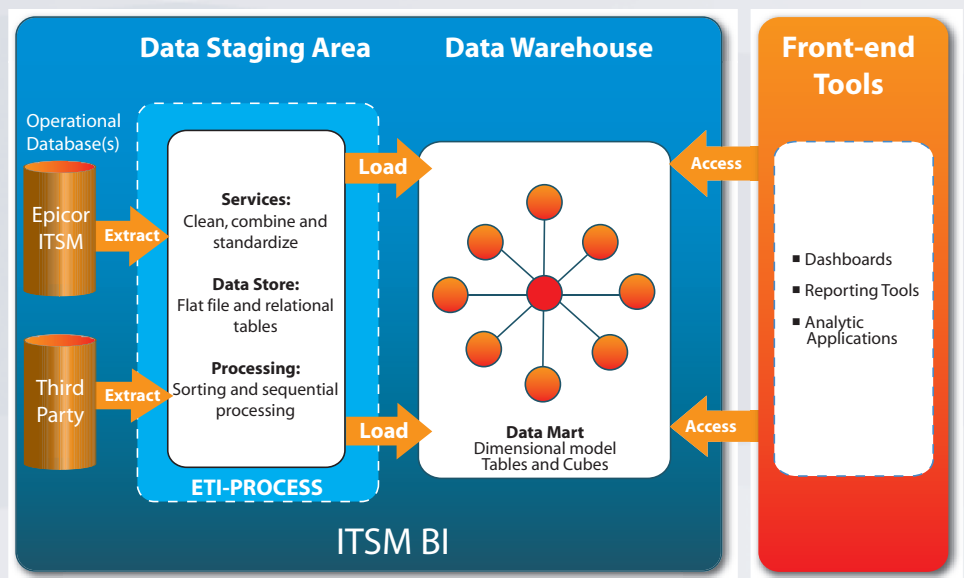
Data Staging Area

Data Warehouse

Front-end Tools

Operational Database(s)

Epicor ITSM

Extract

Third Party

Extract

Services:
Clean, combine and standardize

Data Store:
Flat file and relational tables

Processing:
Sorting and sequential processing

ETI-PROCESS

Load

Load

Data Mart
Dimensional model
Tables and Cubes

Access

Access

▪ Dashboards
▪ Reporting Tools
▪ Analytic Applications

ITSM BI